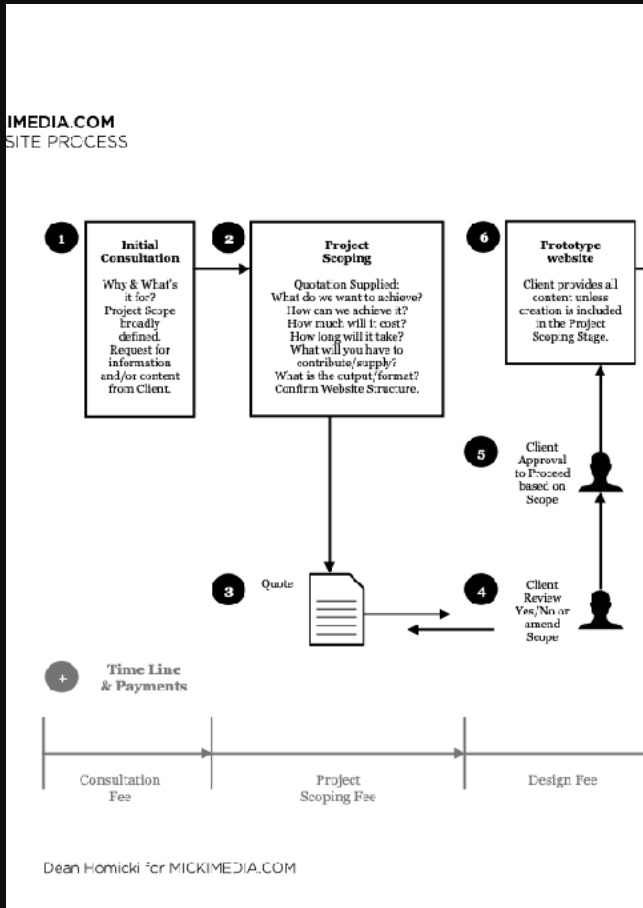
IMEDIA.COM
SITE PROCESS

1

Initial Consultation

Why & What's it for? Project Scope broadly defined. Request for information and/or content from Client.

2

Project Scoping

Quotation Supplied: What do we want to achieve? How can we achieve it? How much will it cost? How long will it take? What will you have to contribute/supply? What is the output/format? Confirm Website Structure.

6

Prototype website

Client provides all content unless creation is included in the Project Scoping Stage.

5

Client Approval to Proceed based on Scope

3

Quote

4

Client Review Yes/No or amend Scope

+

Time Line & Payments

Consultation Fee

Project Scoping Fee

Design Fee

Dean Homicki for MICKIMEDIA.COM